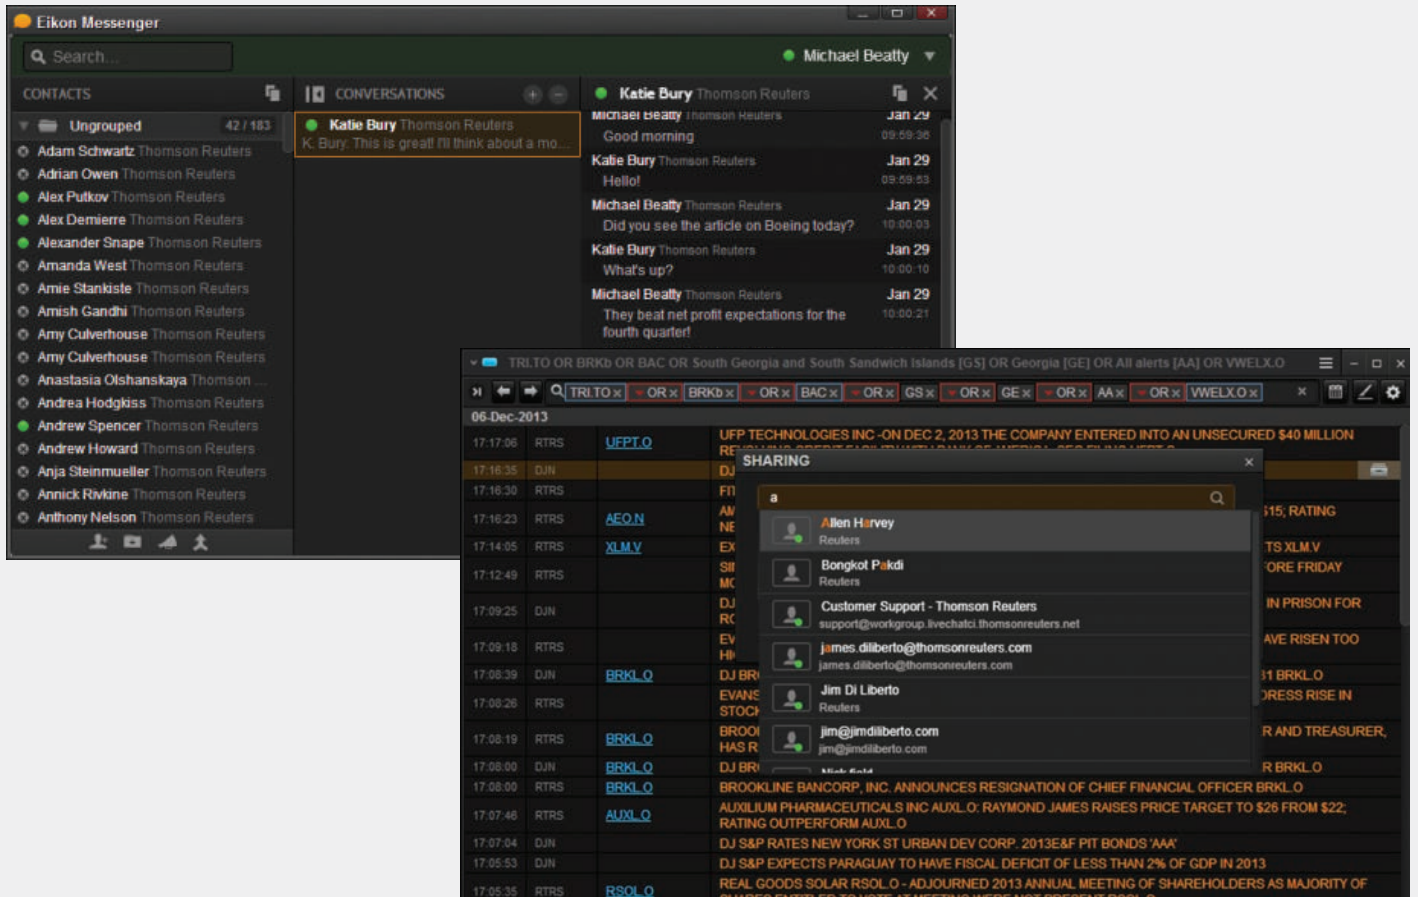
Eikon Messenger

Search...

Michael Beatty

CONTACTS

Ungrouped 42 / 183

Adam Schwartz Thomson Reuters
Adrian Owen Thomson Reuters
Alex Putkov Thomson Reuters
Alex Demierre Thomson Reuters
Alexander Snape Thomson Reuters
Amanda West Thomson Reuters
Amie Stankiste Thomson Reuters
Amish Gandhi Thomson Reuters
Amy Culverhouse Thomson Reuters
Amy Culverhouse Thomson Reuters
Anastasia Olshanskaya Thomson ...
Andrea Hodgkiss Thomson Reuters
Andrew Spencer Thomson Reuters
Andrew Howard Thomson Reuters
Anja Steinmueller Thomson Reuters
Annick Rivkine Thomson Reuters
Anthony Nelson Thomson Reuters

CONVERSATIONS

Katie Bury Thomson Reuters
K. Bury: This is great! I'll think about a mo...

Katie Bury Thomson Reuters

Michael Beatty Thomson Reuters Jan 29
Good morning 09:59:36

Katie Bury Thomson Reuters Jan 29
Hello! 09:59:53

Michael Beatty Thomson Reuters Jan 29
Did you see the article on Boeing today? 10:00:03

Katie Bury Thomson Reuters Jan 29
What's up? 10:00:10

Michael Beatty Thomson Reuters Jan 29
They beat net profit expectations for the fourth quarter! 10:00:21

TRI.TO OR BRKb OR BAC OR South Georgia and South Sandwich Islands [GS] OR Georgia [GE] OR All alerts [AA] OR VWELX.O

TRI.TO × OR × BRKb × OR × BAC × OR × GS × OR × GE × OR × AA × OR × VWELX.O ×

06-Dec-2013

| | | | |
|---|---|---|---|
| 17:17:06 | RTRS | UFPT.O | UFP TECHNOLOGIES INC -ON DEC 2, 2013 THE COMPANY ENTERED INTO AN UNSECURED $40 MILLION RE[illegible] |
| 17:16:35 | DJN | | DJ |
| 17:16:30 | RTRS | | FI |
| 17:16:23 | RTRS | AEO.N | AM NE ...515; RATING |
| 17:14:05 | RTRS | XLM.V | EX ...TS XLM.V |
| 17:12:49 | RTRS | | SI MC ...FORE FRIDAY |
| 17:09:25 | DJN | | DJ RO ... IN PRISON FOR |
| 17:09:18 | RTRS | | EV HI ...AVE RISEN TOO |
| 17:08:39 | DJN | BRKL.O | DJ BR ...31 BRKL.O |
| 17:08:26 | RTRS | | EVANS STOC ...DRESS RISE IN |
| 17:08:19 | RTRS | BRKL.O | BROO HAS R ...R AND TREASURER, |
| 17:08:00 | DJN | BRKL.O | DJ BR ...R BRKL.O |
| 17:08:00 | RTRS | BRKL.O | BROOKLINE BANCORP, INC. ANNOUNCES RESIGNATION OF CHIEF FINANCIAL OFFICER BRKL.O |
| 17:07:46 | RTRS | AUXL.O | AUXILIUM PHARMACEUTICALS INC AUXL.O: RAYMOND JAMES RAISES PRICE TARGET TO $26 FROM $22; RATING OUTPERFORM AUXL.O |
| 17:07:04 | DJN | | DJ S&P RATES NEW YORK ST URBAN DEV CORP. 2013E&F PIT BONDS 'AAA' |
| 17:05:53 | DJN | | DJ S&P EXPECTS PARAGUAY TO HAVE FISCAL DEFICIT OF LESS THAN 2% OF GDP IN 2013 |
| 17:05:35 | RTRS | RSOL.O | REAL GOODS SOLAR RSOL.O - ADJOURNED 2013 ANNUAL MEETING OF SHAREHOLDERS AS MAJORITY OF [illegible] |

SHARING

a

Allen Harvey
Reuters

Bongkot Pakdi
Reuters

Customer Support - Thomson Reuters
support@workgroup.livechatcl.thomsonreuters.net

james.diliberto@thomsonreuters.com
james.diliberto@thomsonreuters.com

Jim Di Liberto
Reuters

jim@jimdiliberto.com
jim@jimdiliberto.com

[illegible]